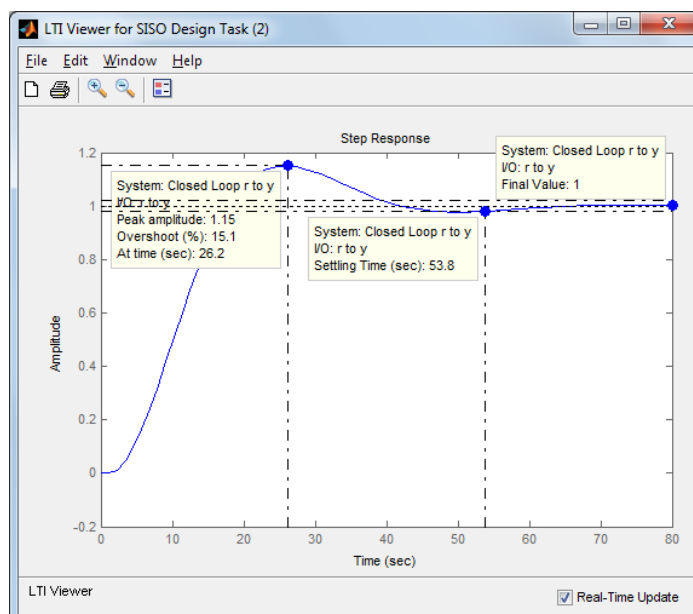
LTI Viewer for SISO Design Task (2)

File Edit Window Help

Step Response

System: Closed Loop r to y
I/O: r to y
Peak amplitude: 1.15
Overshoot (%): 15.1
At time (sec): 26.2

System: Closed Loop r to y
I/O: r to y
Settling Time (sec): 53.8

System: Closed Loop r to y
I/O: r to y
Final Value: 1

1.2
1
0.8
0.6
0.4
0.2
0
-0.2

Amplitude

0 10 20 30 40 50 60 70 80

Time (sec)

LTI Viewer

Real-Time Update